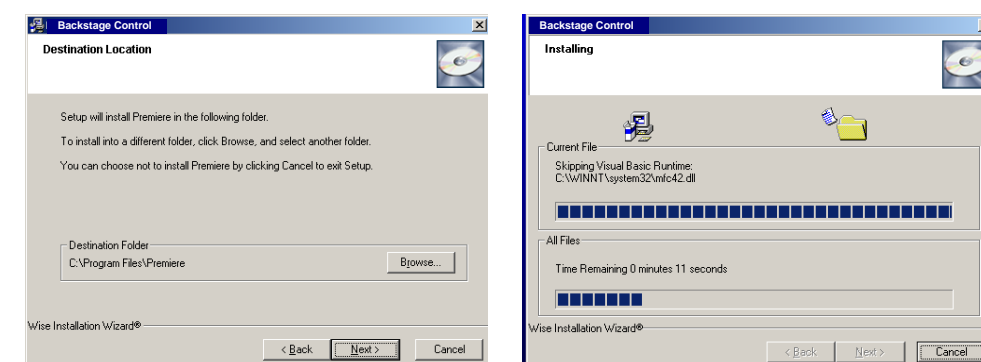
Backstage Control

Destination Location

Setup will install Premiere in the following folder.

To install into a different folder, click Browse, and select another folder.

You can choose not to install Premiere by clicking Cancel to exit Setup.

Destination Folder

C:\Program Files\Premiere

Browse...

Wise Installation Wizard®

< Back

Next >

Cancel

Backstage Control

Installing

Current File

Skipping Visual Basic Runtime:
C:\WINNT\system32\mfc42.dll

All Files

Time Remaining 0 minutes 11 seconds

Wise Installation Wizard®

< Back

Next >

Cancel